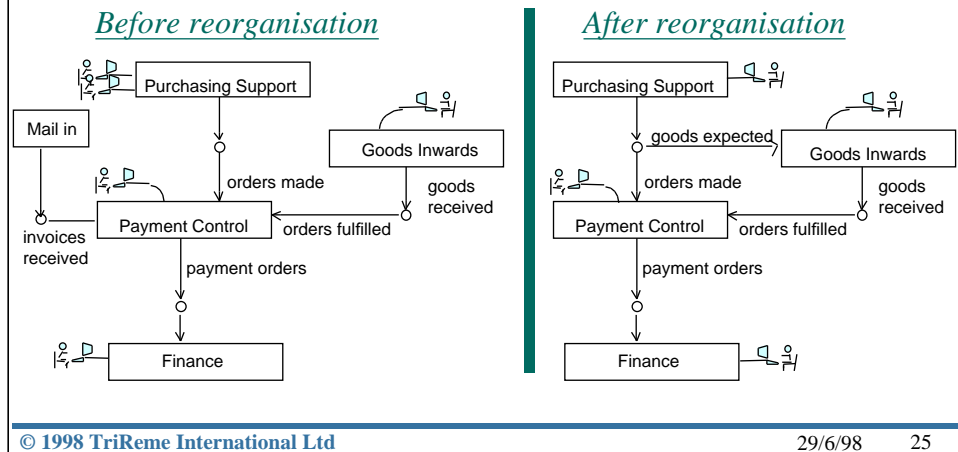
Before reorganisation

Purchasing Support

Mail in

Goods Inwards

orders made

goods received

Payment Control

orders fulfilled

invoices received

payment orders

Finance

After reorganisation

Purchasing Support

goods expected

Goods Inwards

orders made

goods received

Payment Control

orders fulfilled

payment orders

Finance

© 1998 TriReme International Ltd

29/6/98

25